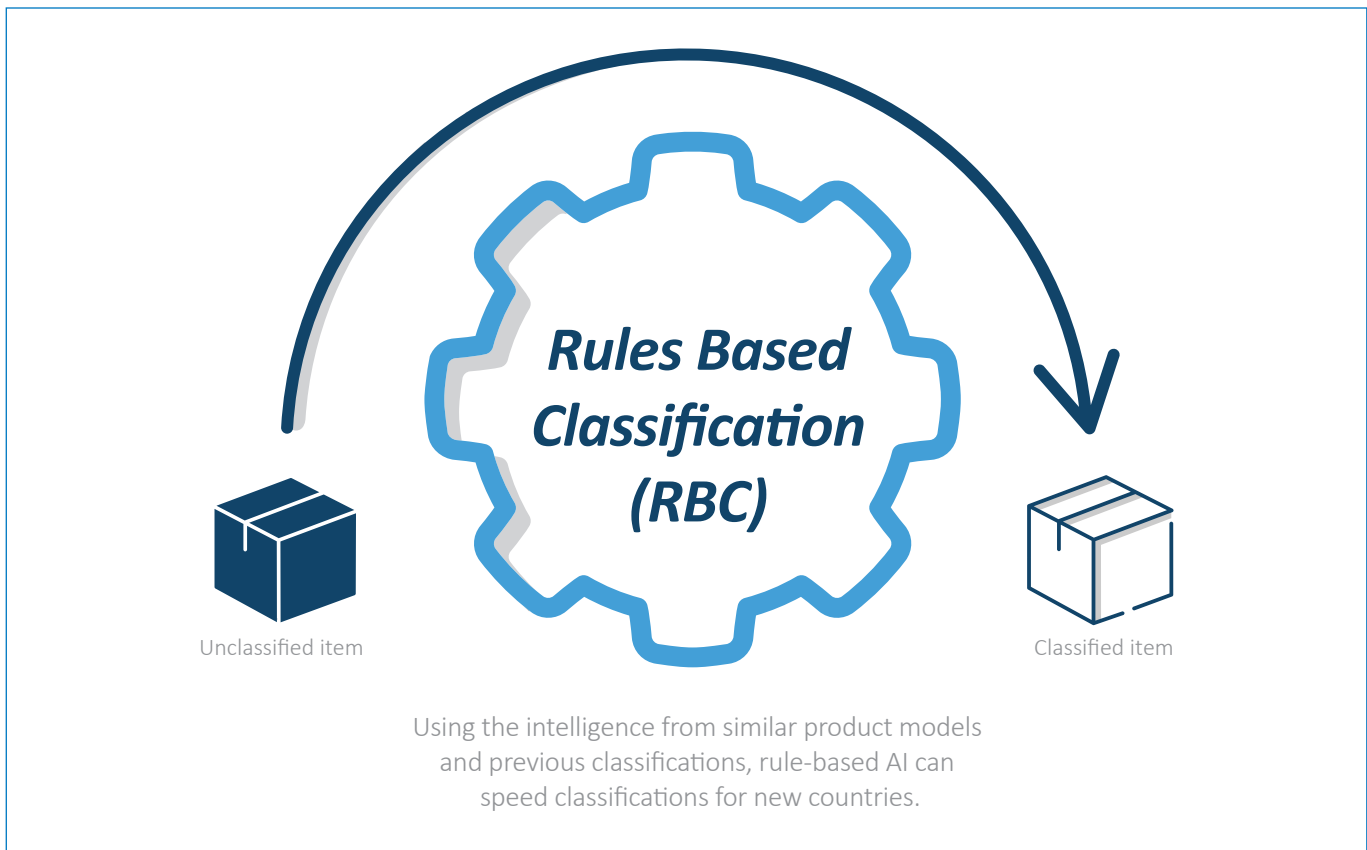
Rules Based Classification (RBC)

Unclassified item

Classified item

Using the intelligence from similar product models and previous classifications, rule-based AI can speed classifications for new countries.